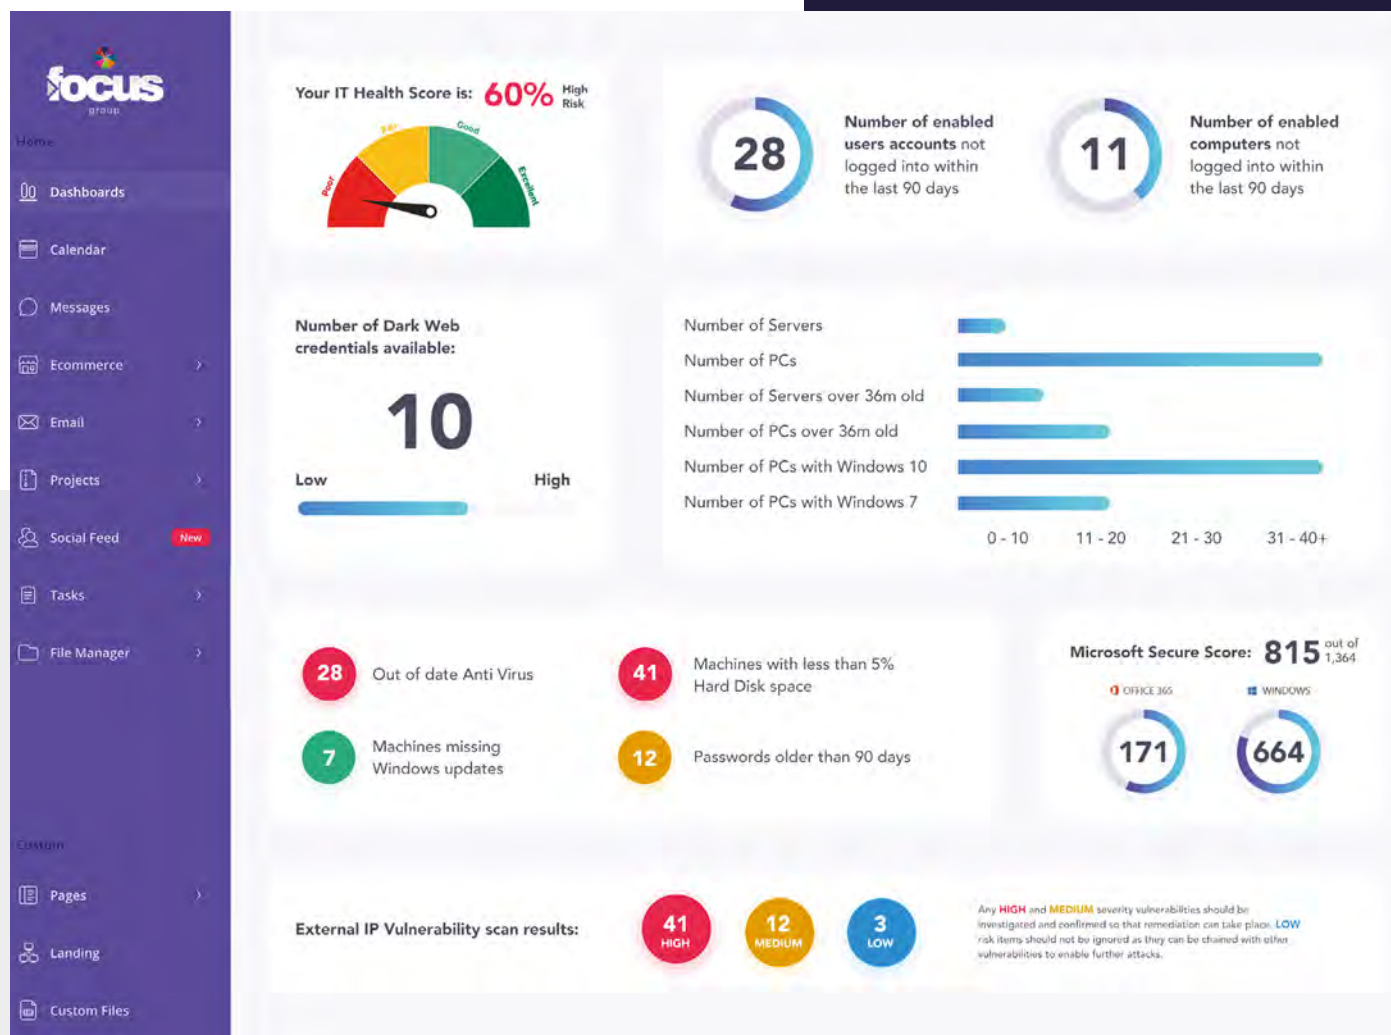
focus
group

Home

Dashboards
Calendar
Messages
Ecommerce
Email
Projects
Social Feed New
Tasks
File Manager

Custom

Pages
Landing
Custom Files

Your IT Health Score is: 60% High Risk

Poor Fair Good Excellent

28 Number of enabled users accounts not logged into within the last 90 days

11 Number of enabled computers not logged into within the last 90 days

Number of Dark Web credentials available:

10

Low High

Number of Servers
Number of PCs
Number of Servers over 36m old
Number of PCs over 36m old
Number of PCs with Windows 10
Number of PCs with Windows 7

0 - 10 11 - 20 21 - 30 31 - 40+

28 Out of date Anti Virus

41 Machines with less than 5% Hard Disk space

7 Machines missing Windows updates

12 Passwords older than 90 days

Microsoft Secure Score: 815 out of 1,364

OFFICE 365 WINDOWS

171 664

External IP Vulnerability scan results:

41 HIGH
12 MEDIUM
3 LOW

Any HIGH and MEDIUM severity vulnerabilities should be investigated and confirmed so that remediation can take place. LOW risk items should not be ignored as they can be chained with other vulnerabilities to enable further attacks.